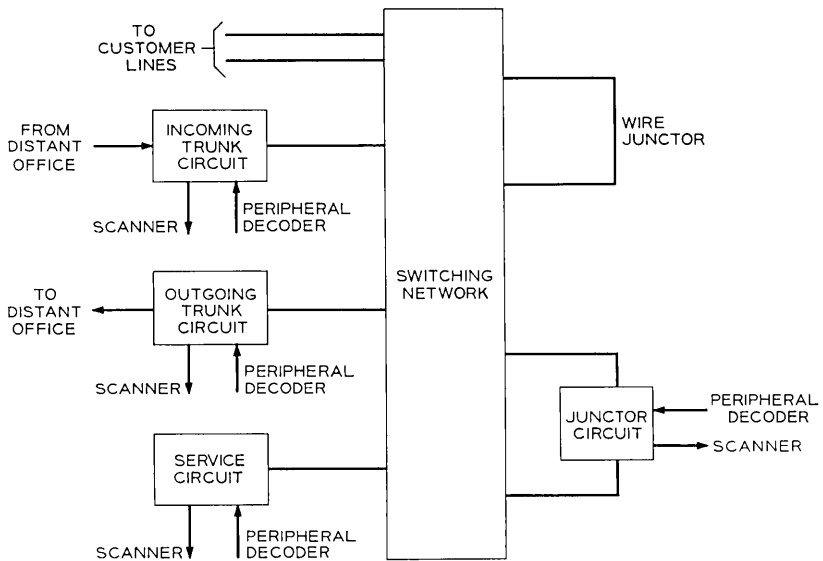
TO CUSTOMER LINES

FROM DISTANT OFFICE

INCOMING TRUNK CIRCUIT

SCANNER

PERIPHERAL DECODER

WIRE JUNCTOR

SWITCHING NETWORK

TO DISTANT OFFICE

OUTGOING TRUNK CIRCUIT

SCANNER

PERIPHERAL DECODER

JUNCTOR CIRCUIT

PERIPHERAL DECODER

SCANNER

SERVICE CIRCUIT

SCANNER

PERIPHERAL DECODER